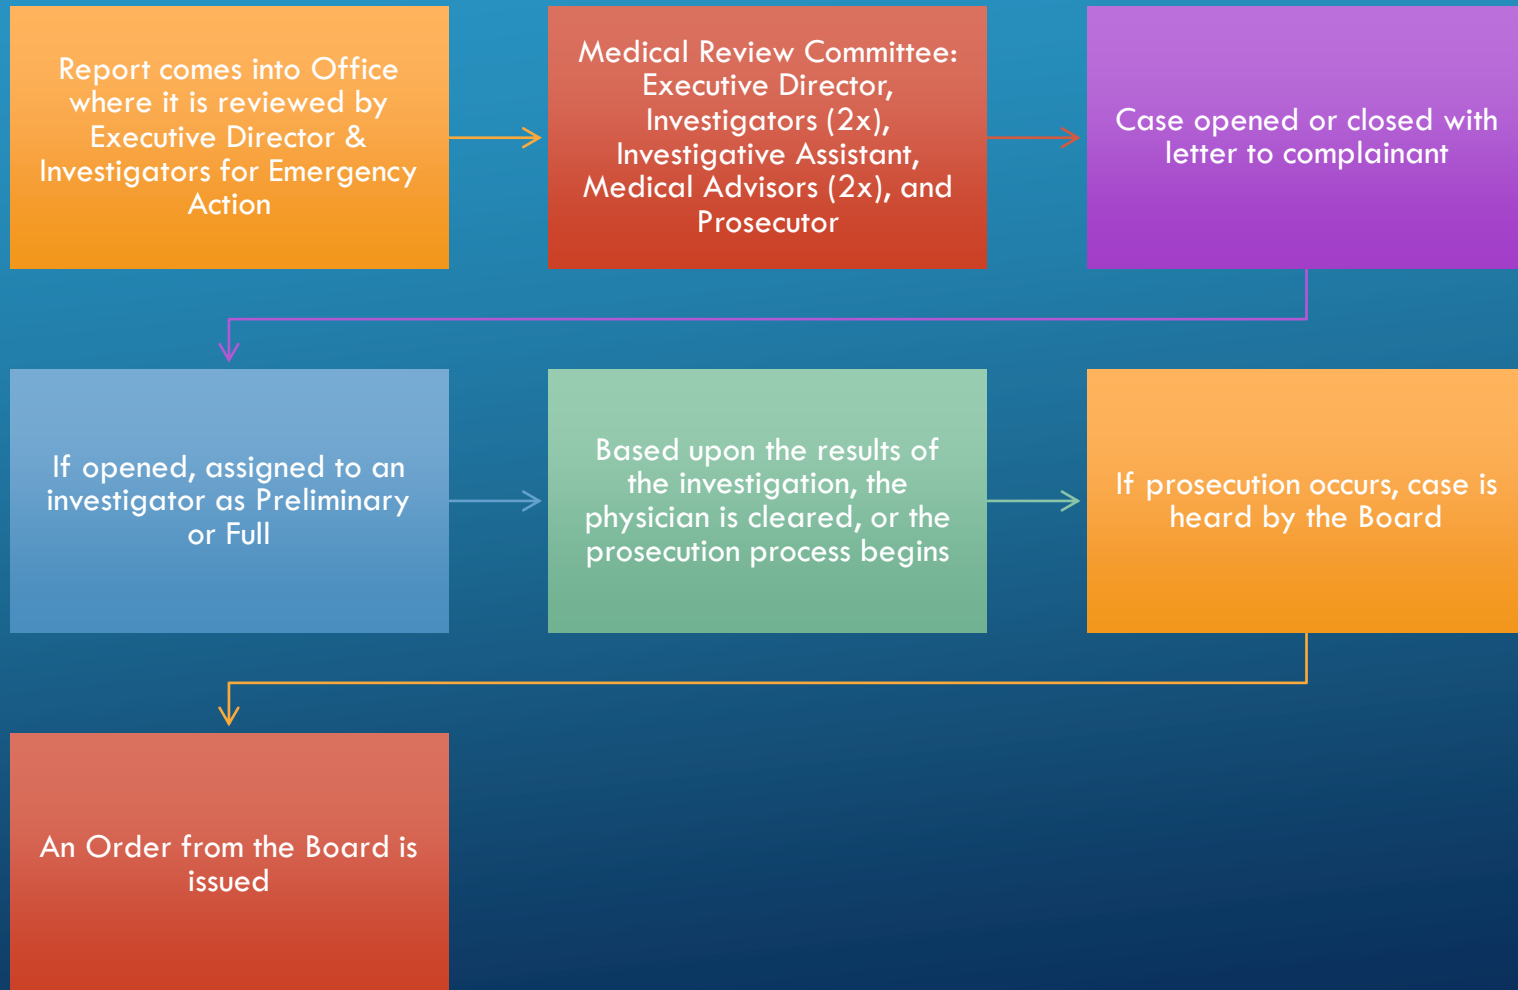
Report comes into Office where it is reviewed by Executive Director & Investigators for Emergency Action

Medical Review Committee: Executive Director, Investigators (2x), Investigative Assistant, Medical Advisors (2x), and Prosecutor

Case opened or closed with letter to complainant

If opened, assigned to an investigator as Preliminary or Full

Based upon the results of the investigation, the physician is cleared, or the prosecution process begins

If prosecution occurs, case is heard by the Board

An Order from the Board is issued